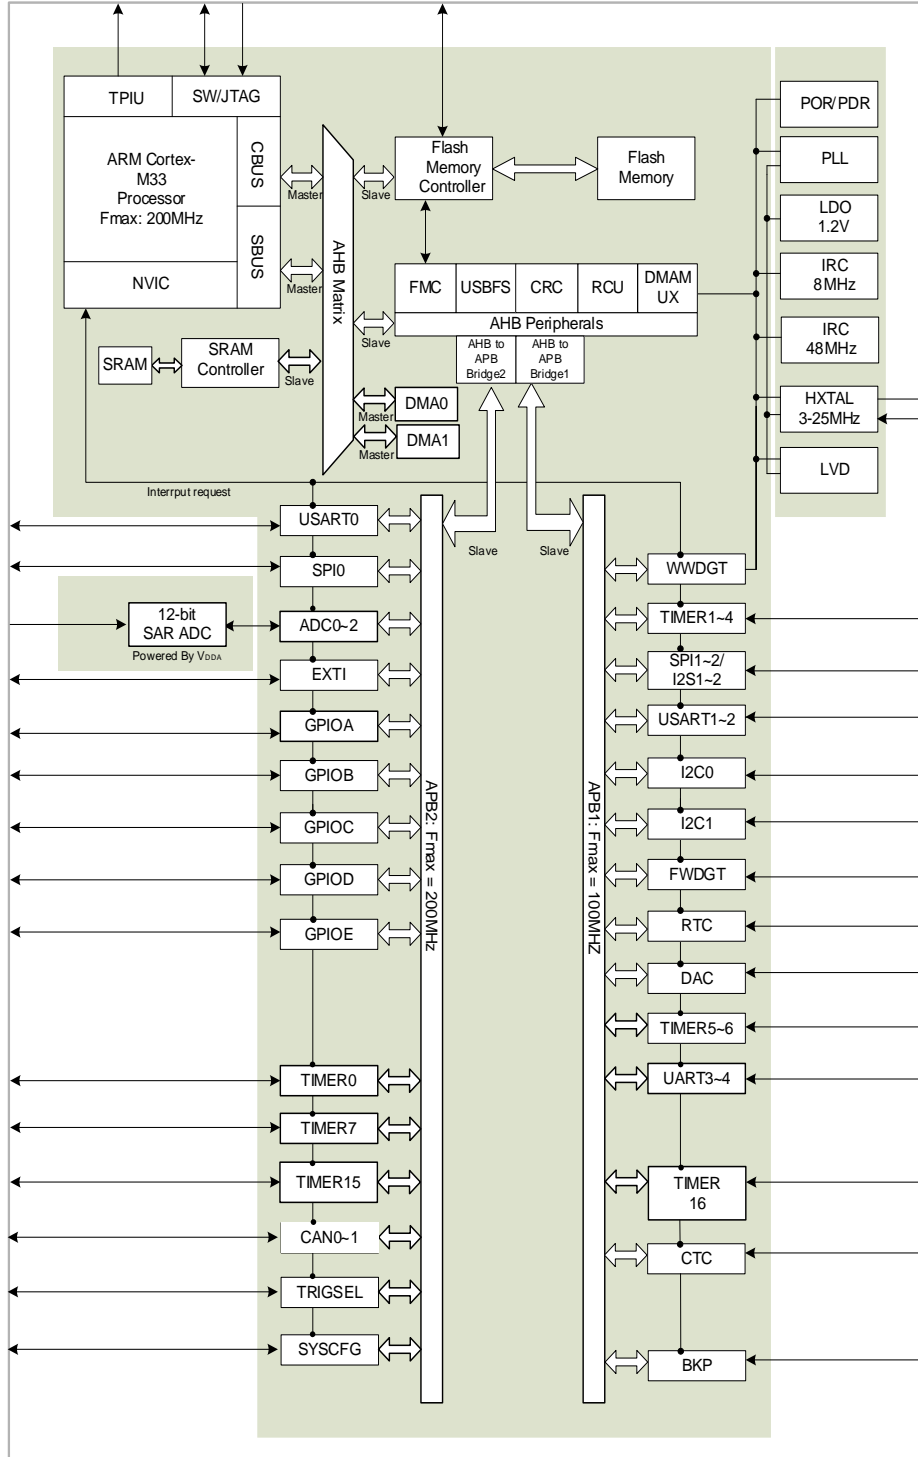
TPIU
SW/JTAG
ARM Cortex-M33 Processor Fmax: 200MHz
CBUS
SBUS
NVIC
Master
Master
AHB Matrix
Slave
Slave
Flash Memory Controller
Flash Memory
FMC
USBFS
CRC
RCU
DMAMUX
AHB Peripherals
AHB to APB Bridge2
AHB to APB Bridge1
SRAM
SRAM Controller
Slave
Master
DMA0
Master
DMA1
Interrput request
POR/PDR
PLL
LDO 1.2V
IRC 8MHz
IRC 48MHz
HXTAL 3-25MHz
LVD
USART0
Slave
Slave
WWDGT
SPI0
TIMER1~4
12-bit SAR ADC
Powered By $V_{DDA}$
ADC0~2
SPI1~2/ I2S1~2
EXTI
USART1~2
GPIOA
GPIOB
I2C0
GPIOC
I2C1
GPIOD
FWDGT
GPIOE
RTC
APB2: Fmax = 200MHz
APB1: Fmax = 100MHZ
DAC
TIMER5~6
TIMER0
UART3~4
TIMER7
TIMER15
TIMER 16
CAN0~1
CTC
TRIGSEL
SYSCFG
BKP